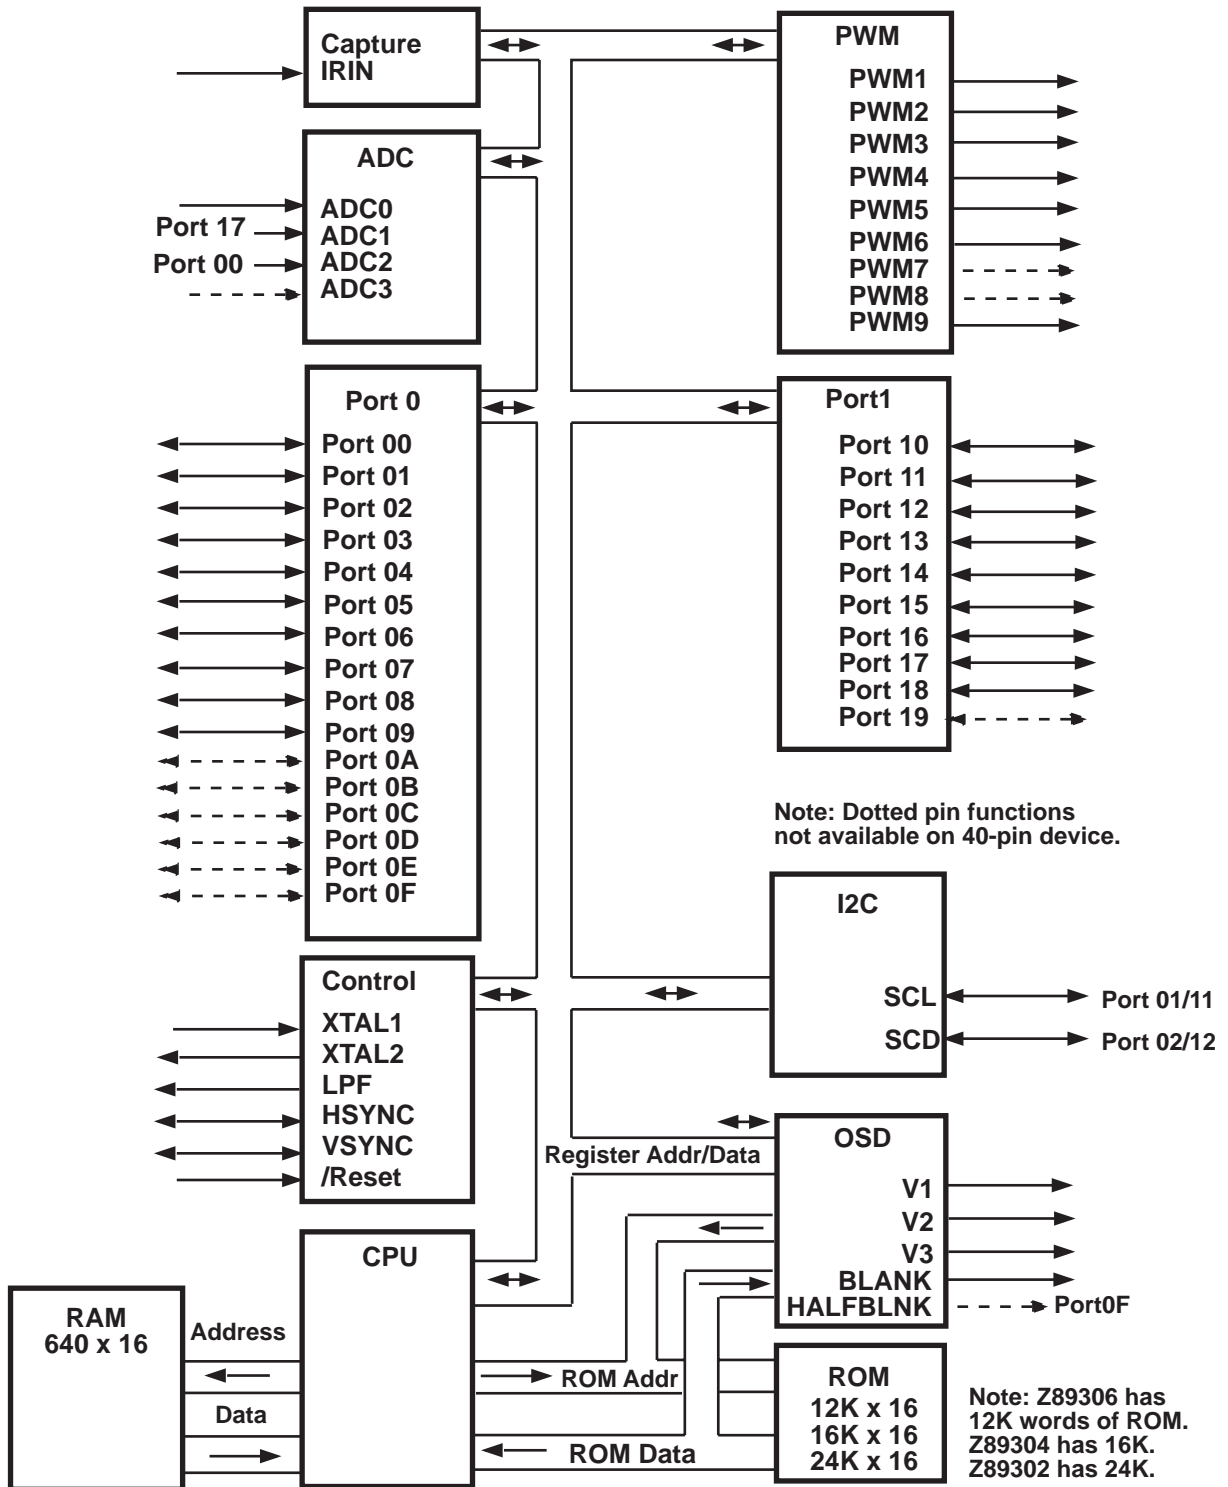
Capture
IRIN

ADC
ADC0
Port 17 ADC1
Port 00 ADC2
ADC3

Port 0
Port 00
Port 01
Port 02
Port 03
Port 04
Port 05
Port 06
Port 07
Port 08
Port 09
Port 0A
Port 0B
Port 0C
Port 0D
Port 0E
Port 0F

Control
XTAL1
XTAL2
LPF
HSYNC
VSYNC
/Reset

CPU

RAM
640 x 16

Address

Data

PWM
PWM1
PWM2
PWM3
PWM4
PWM5
PWM6
PWM7
PWM8
PWM9

Port1
Port 10
Port 11
Port 12
Port 13
Port 14
Port 15
Port 16
Port 17
Port 18
Port 19

Note: Dotted pin functions not available on 40-pin device.

I2C
SCL Port 01/11
SCD Port 02/12

Register Addr/Data

OSD
V1
V2
V3
BLANK
HALFBLNK Port0F

ROM Addr

ROM Data

ROM
12K x 16
16K x 16
24K x 16

Note: Z89306 has 12K words of ROM. Z89304 has 16K. Z89302 has 24K.